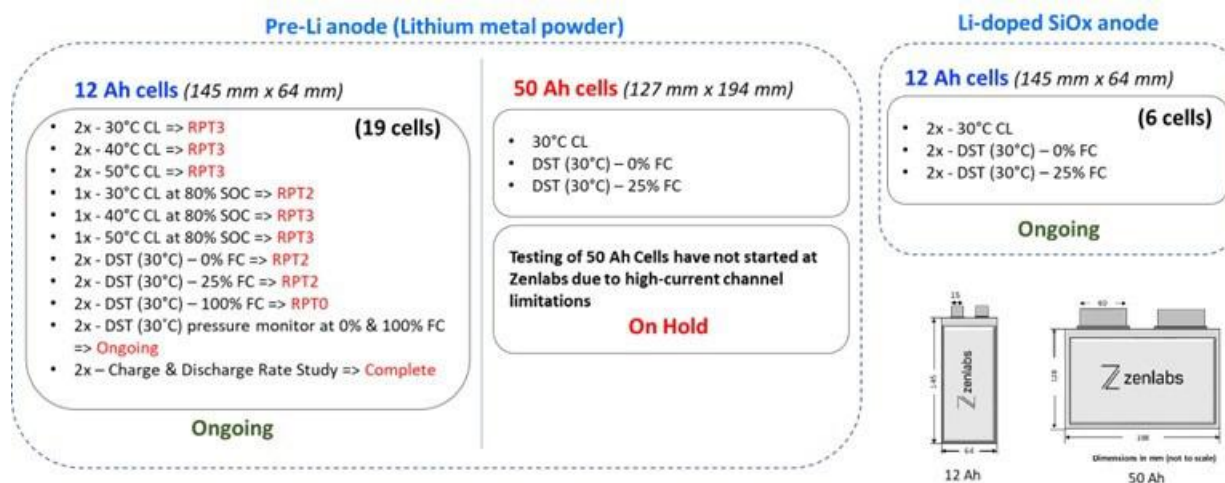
Pre-Li anode (Lithium metal powder)

12 Ah cells (145 mm x 64 mm)

(19 cells)

- 2x - 30°C CL => RPT3
- 2x - 40°C CL => RPT3
- 2x - 50°C CL => RPT3
- 1x - 30°C CL at 80% SOC => RPT2
- 1x - 40°C CL at 80% SOC => RPT3
- 1x - 50°C CL at 80% SOC => RPT3
- 2x - DST (30°C) – 0% FC => RPT2
- 2x - DST (30°C) – 25% FC => RPT2
- 2x - DST (30°C) – 100% FC => RPT0
- 2x - DST (30°C) pressure monitor at 0% & 100% FC => Ongoing
- 2x – Charge & Discharge Rate Study => Complete

Ongoing

50 Ah cells (127 mm x 194 mm)

- 30°C CL
- DST (30°C) – 0% FC
- DST (30°C) – 25% FC

Testing of 50 Ah Cells have not started at Zenlabs due to high-current channel limitations

On Hold

Li-doped SiOx anode

12 Ah cells (145 mm x 64 mm)

(6 cells)

- 2x - 30°C CL
- 2x - DST (30°C) – 0% FC
- 2x - DST (30°C) – 25% FC

Ongoing

15

145

zenlabs

64

12 Ah

60

128

zenlabs

198

Dimensions in mm (not to scale)

50 Ah